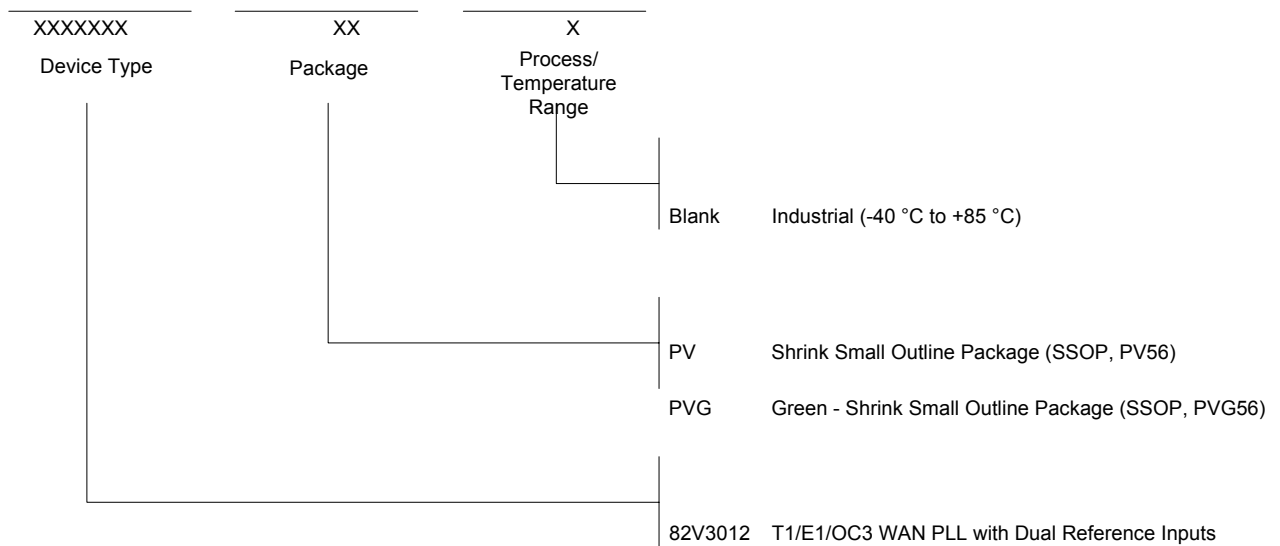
XXXXXXX
Device Type

XX
Package

X
Process/ Temperature Range

Blank Industrial (-40 °C to +85 °C)

PV Shrink Small Outline Package (SSOP, PV56)

PVG Green - Shrink Small Outline Package (SSOP, PVG56)

82V3012 T1/E1/OC3 WAN PLL with Dual Reference Inputs